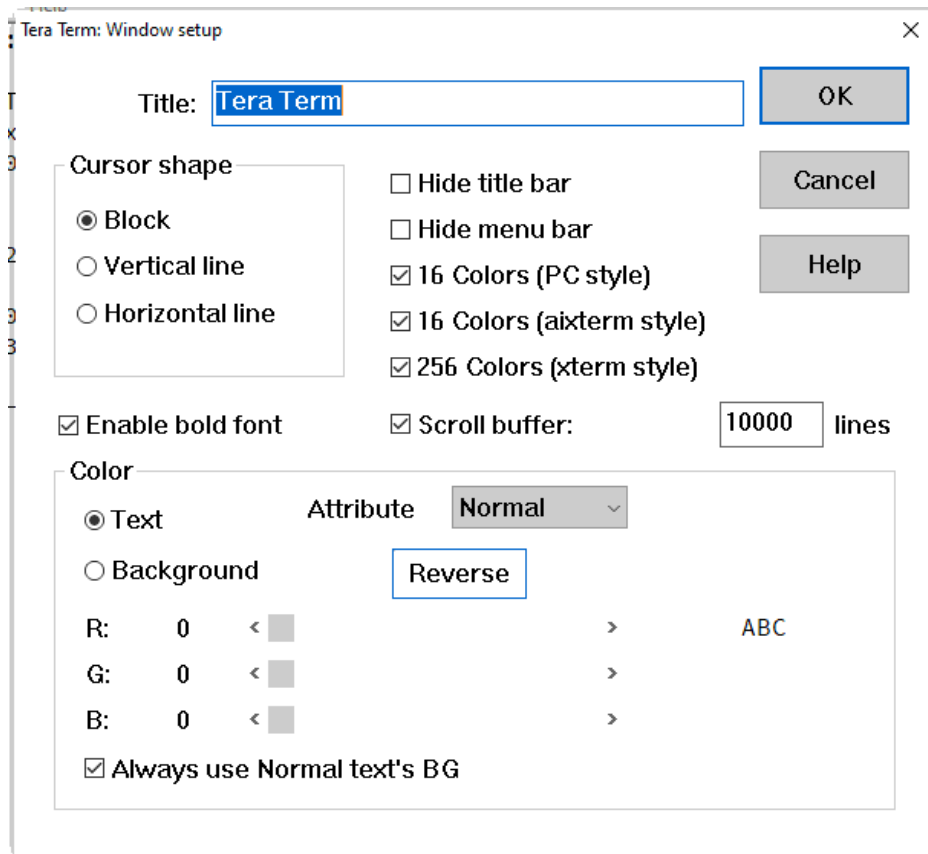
Tera Term: Window setup

×

Title: Tera Term

OK

Cancel

Help

Cursor shape

◉ Block

○ Vertical line

○ Horizontal line

☐ Hide title bar

☐ Hide menu bar

☑ 16 Colors (PC style)

☑ 16 Colors (aixterm style)

☑ 256 Colors (xterm style)

☑ Enable bold font

☑ Scroll buffer: 10000 lines

Color

◉ Text

○ Background

Attribute Normal

Reverse

R: 0

G: 0

B: 0

ABC

☑ Always use Normal text's BG